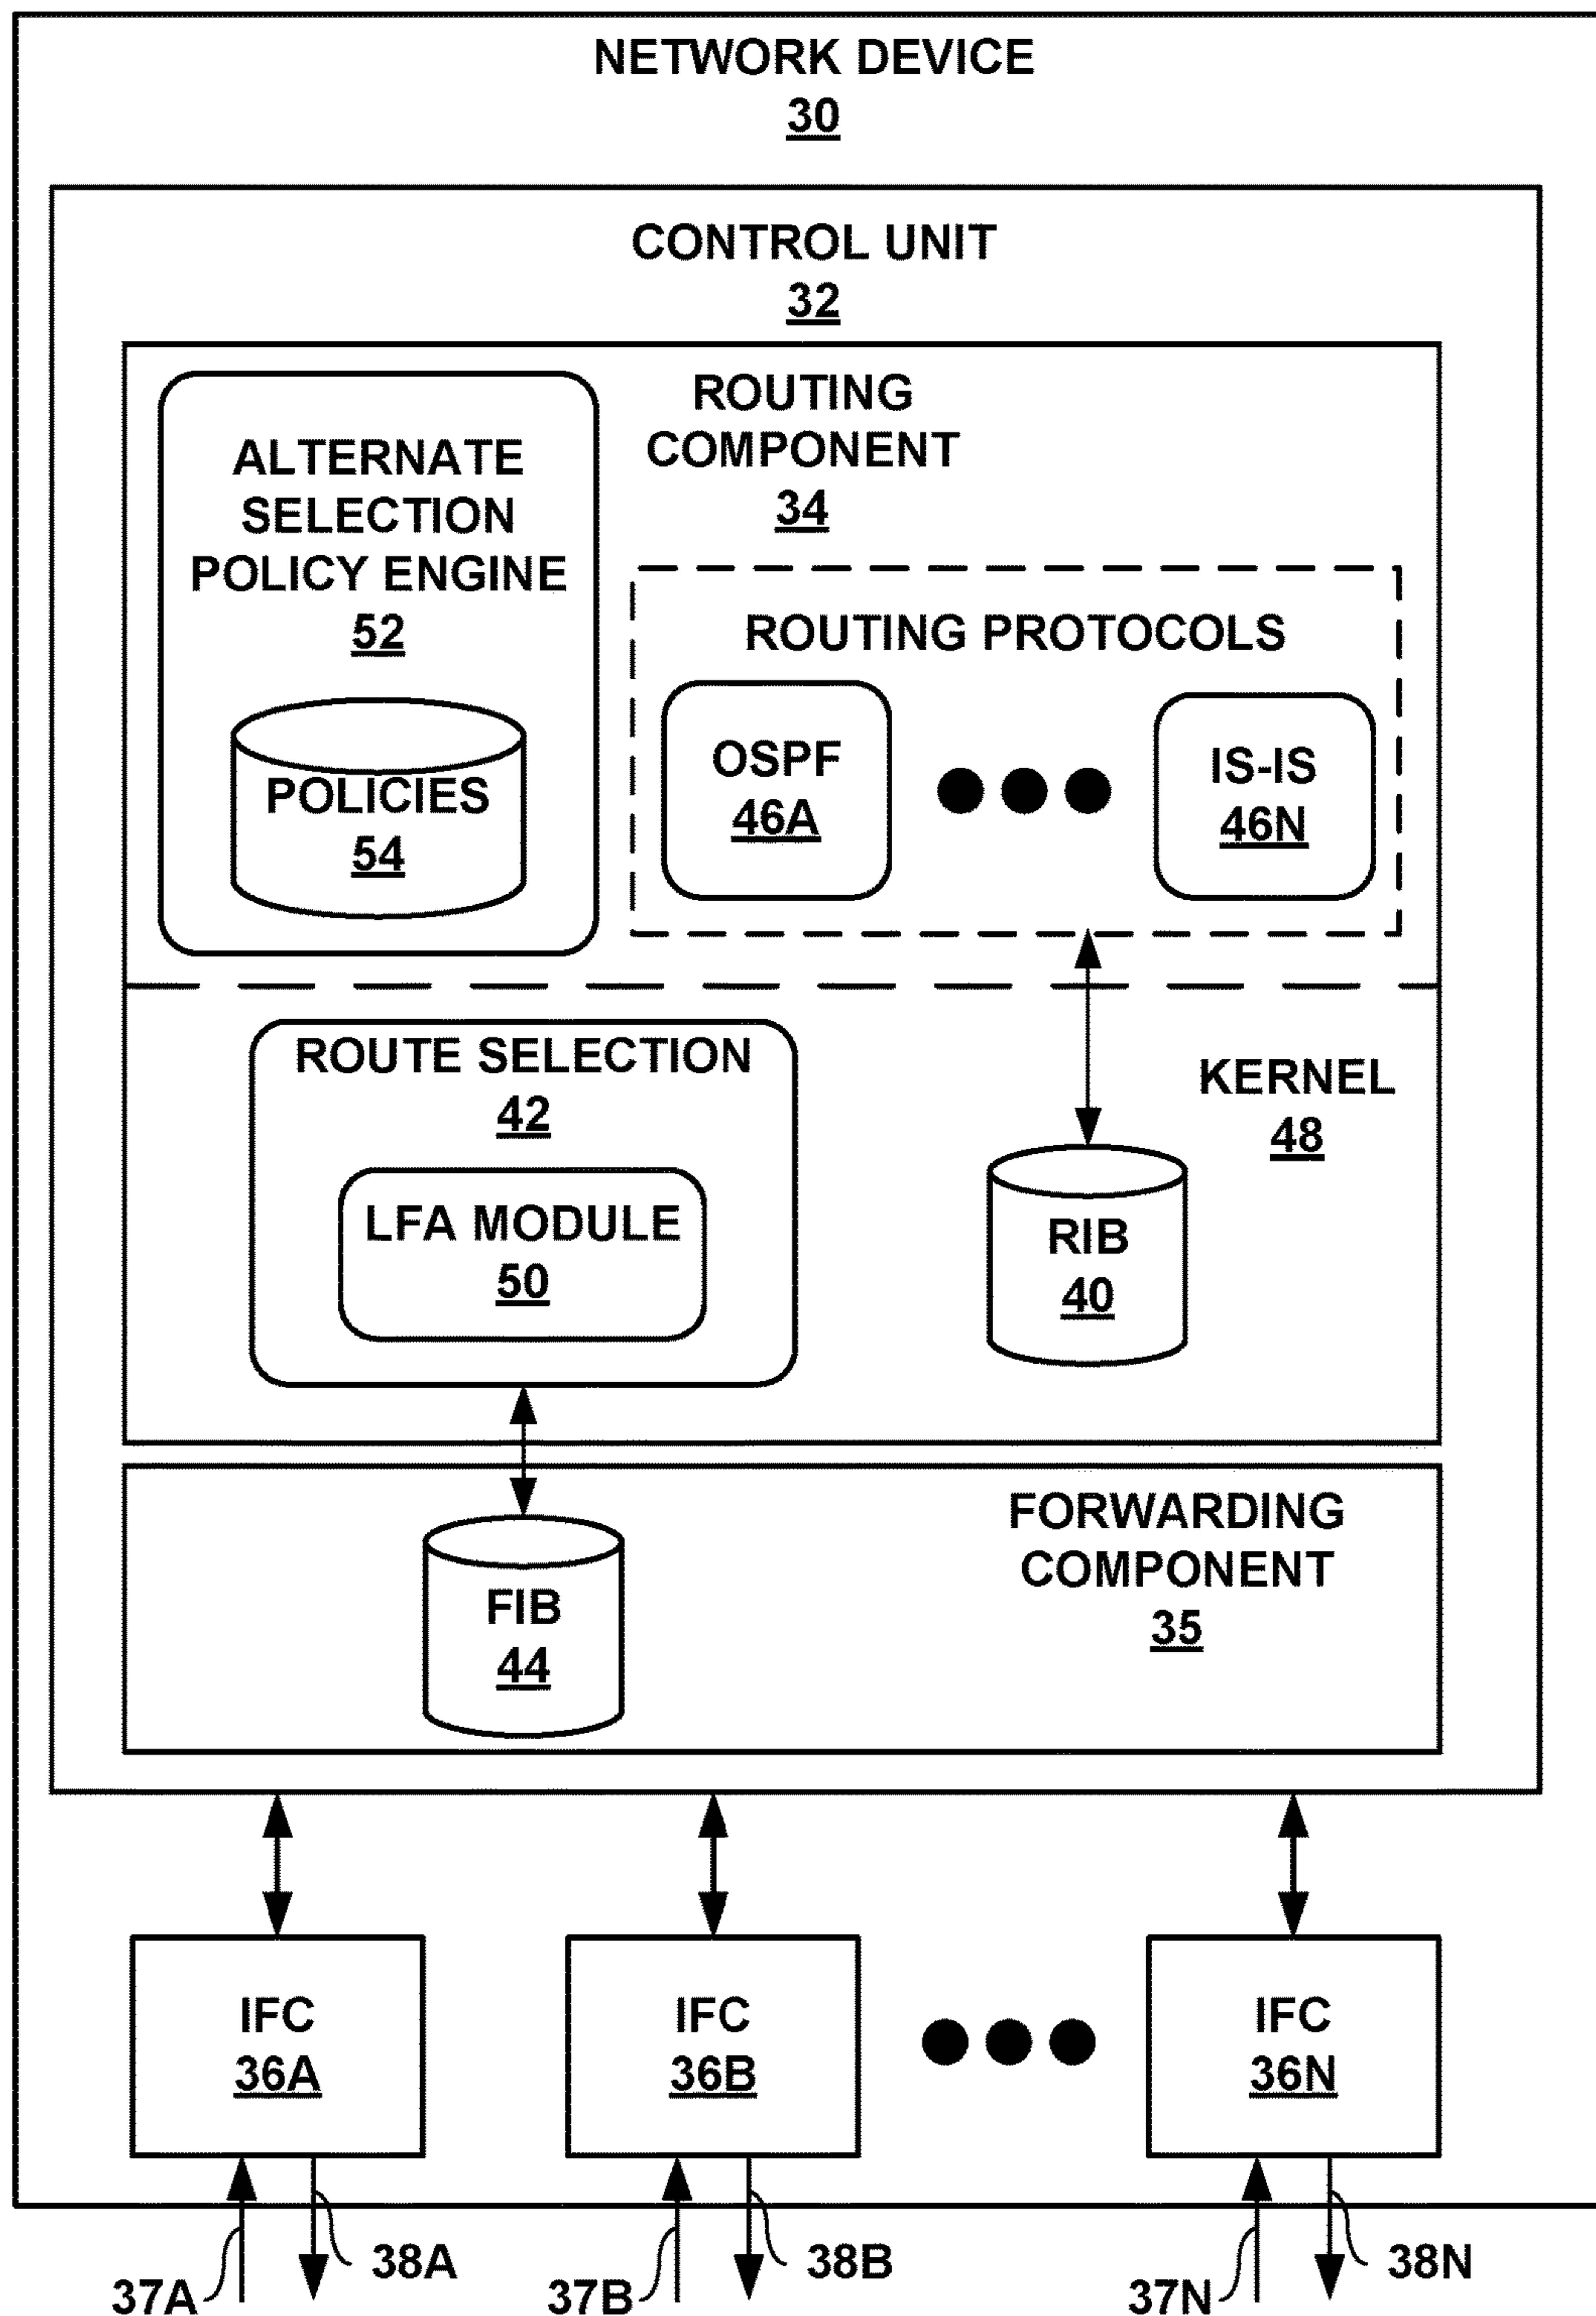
NETWORK DEVICE
30

CONTROL UNIT
32

ALTERNATE SELECTION POLICY ENGINE
52

POLICIES
54

ROUTING COMPONENT
34

ROUTING PROTOCOLS

OSPF
46A

IS-IS
46N

ROUTE SELECTION
42

LFA MODULE
50

KERNEL
48

RIB
40

FIB
44

FORWARDING COMPONENT
35

IFC
36A

IFC
36B

IFC
36N

37A

38A

37B

38B

37N

38N